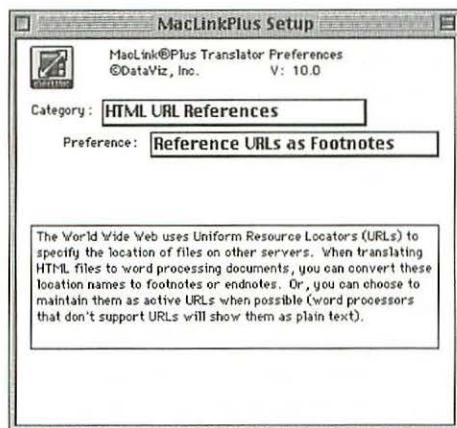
MacLinkPlus Setup

MacLink®Plus Translator Preferences
©DataViz, Inc. V: 10.0

Category: HTML URL References

Preference: Reference URLs as Footnotes

The World Wide Web uses Uniform Resource Locators (URLs) to specify the location of files on other servers. When translating HTML files to word processing documents, you can convert these location names to footnotes or endnotes. Or, you can choose to maintain them as active URLs when possible (word processors that don't support URLs will show them as plain text).